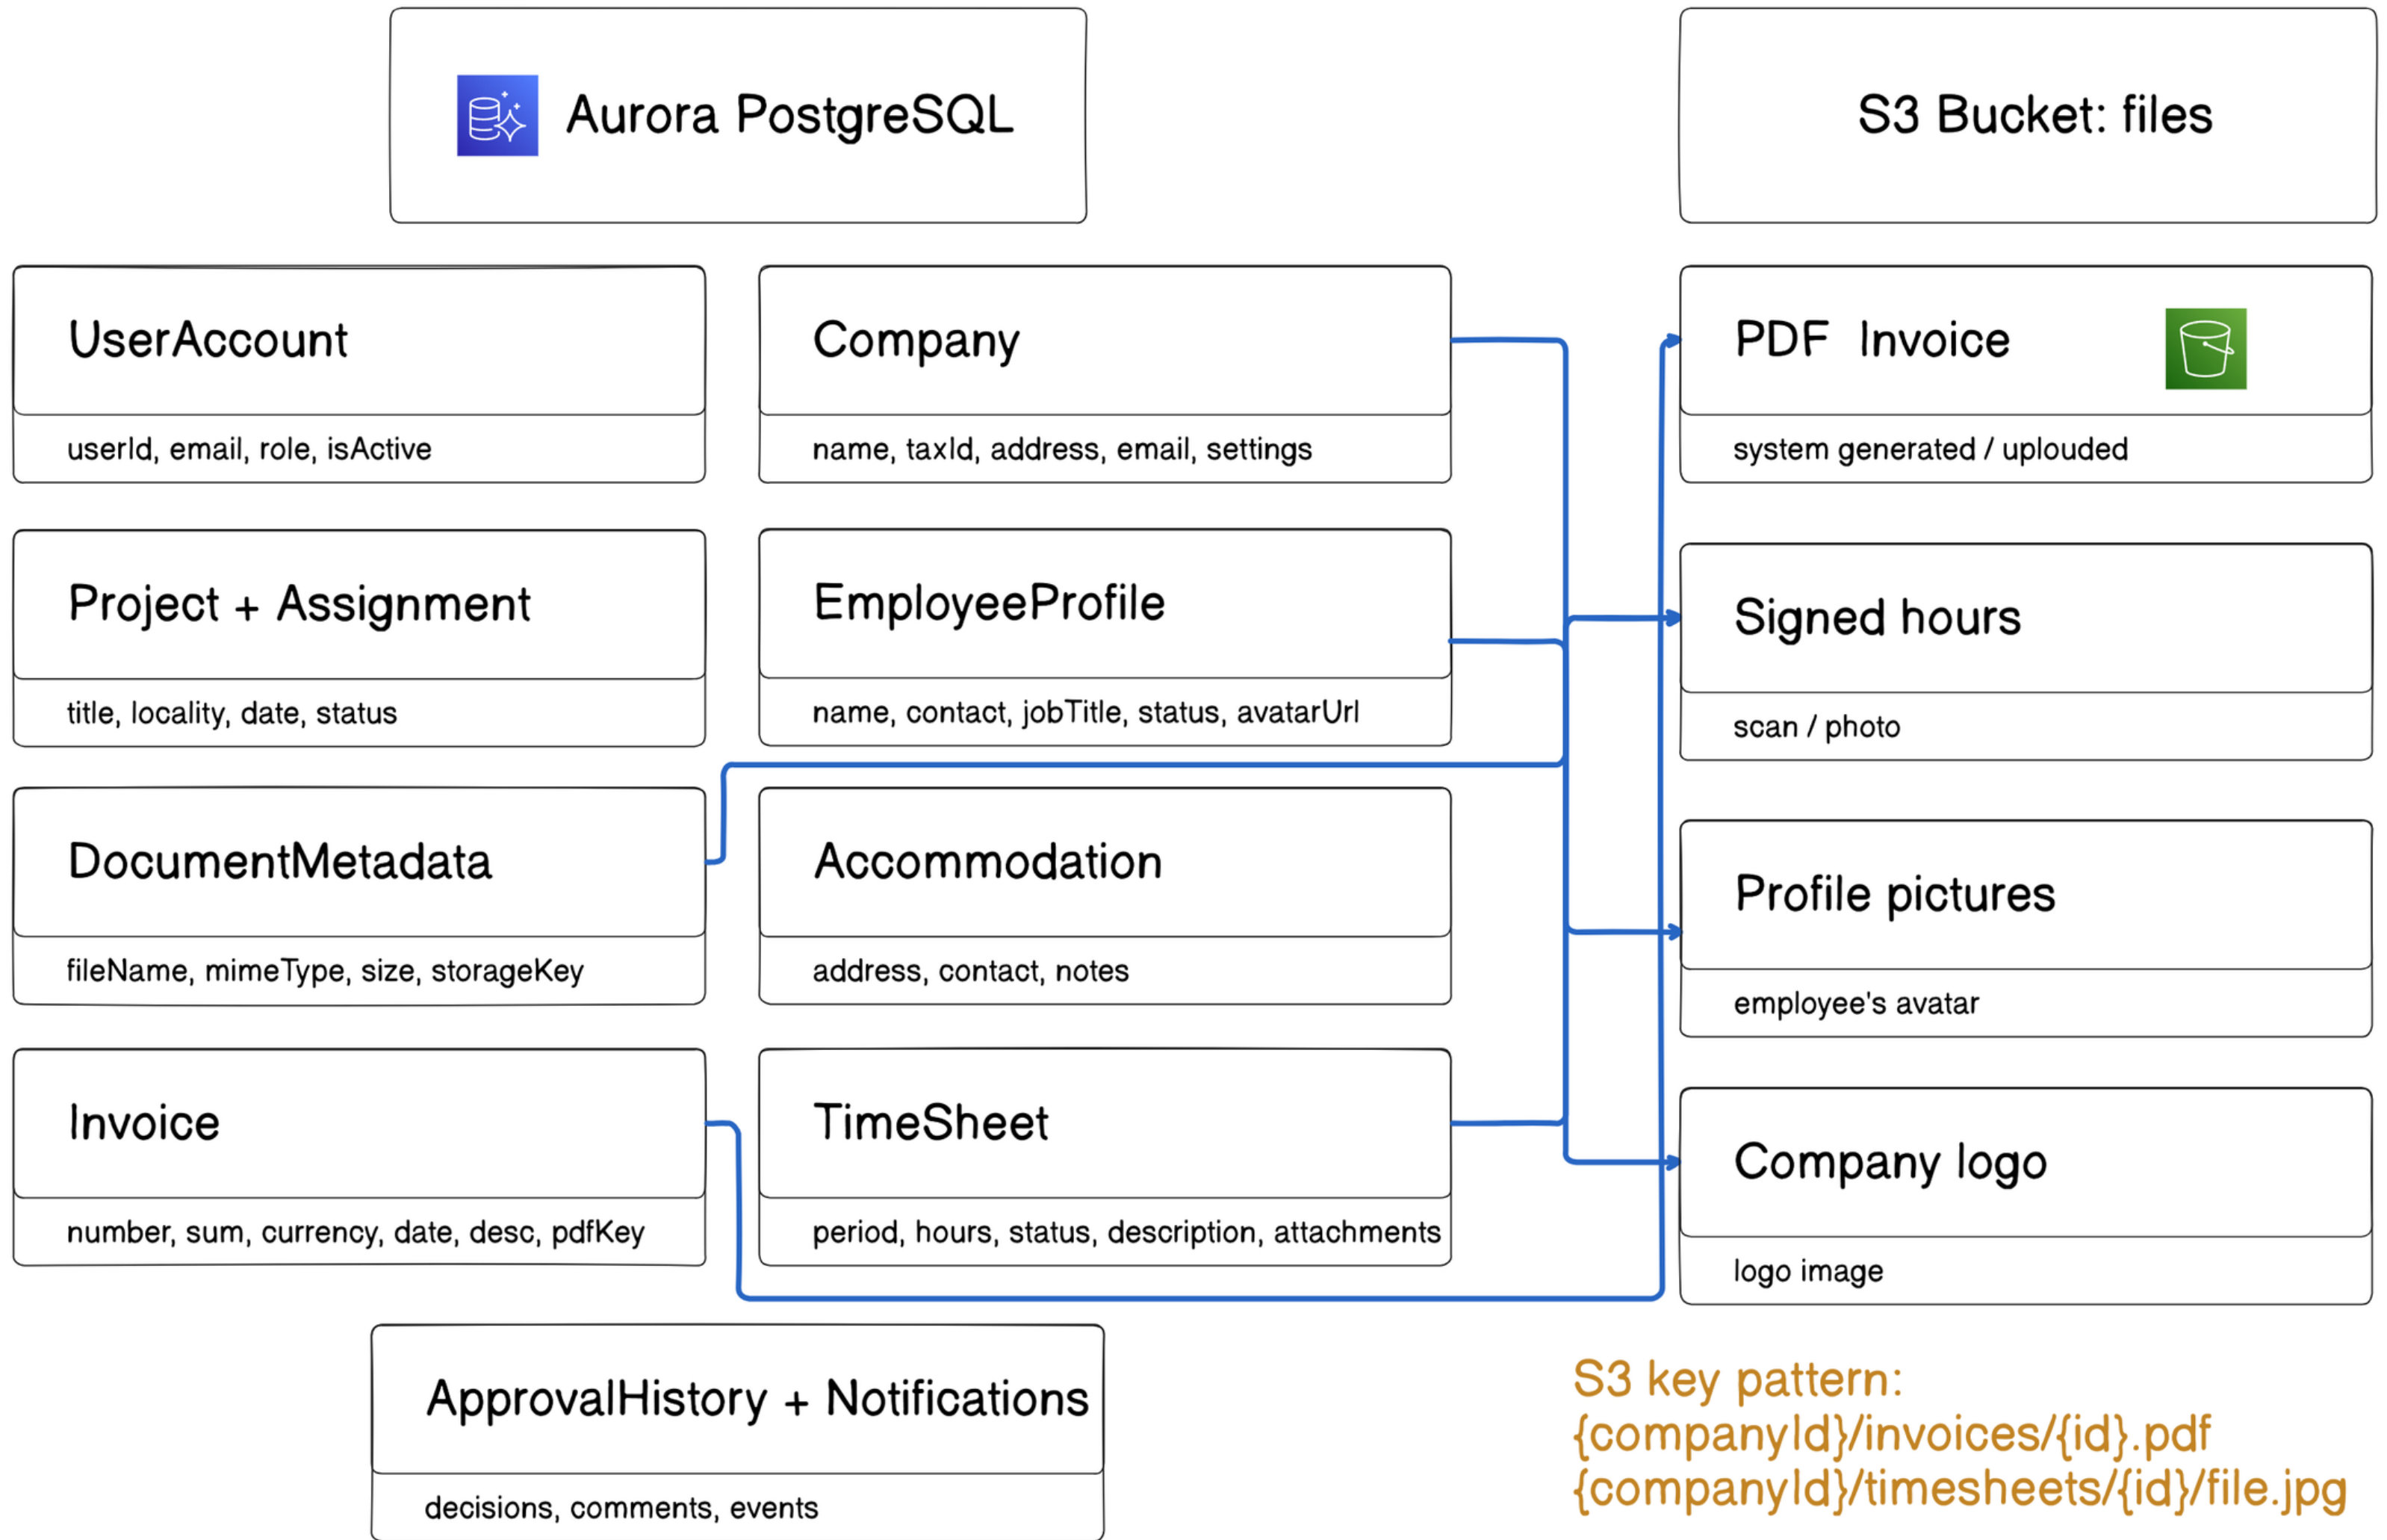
Aurora PostgreSQL

S3 Bucket: files

UserAccount

userId, email, role, isActive

Company

name, taxId, address, email, settings

PDF Invoice

system generated / uplouded

Project + Assignment

title, locality, date, status

EmployeeProfile

name, contact, jobTitle, status, avatarUrl

Signed hours

scan / photo

DocumentMetadata

fileName, mimeType, size, storageKey

Accommodation

address, contact, notes

Profile pictures

employee's avatar

Invoice

number, sum, currency, date, desc, pdfKey

TimeSheet

period, hours, status, description, attachments

Company logo

logo image

ApprovalHistory + Notifications

decisions, comments, events

S3 key pattern:
{companyId}/invoices/{id}.pdf
{companyId}/timesheets/{id}/file.jpg